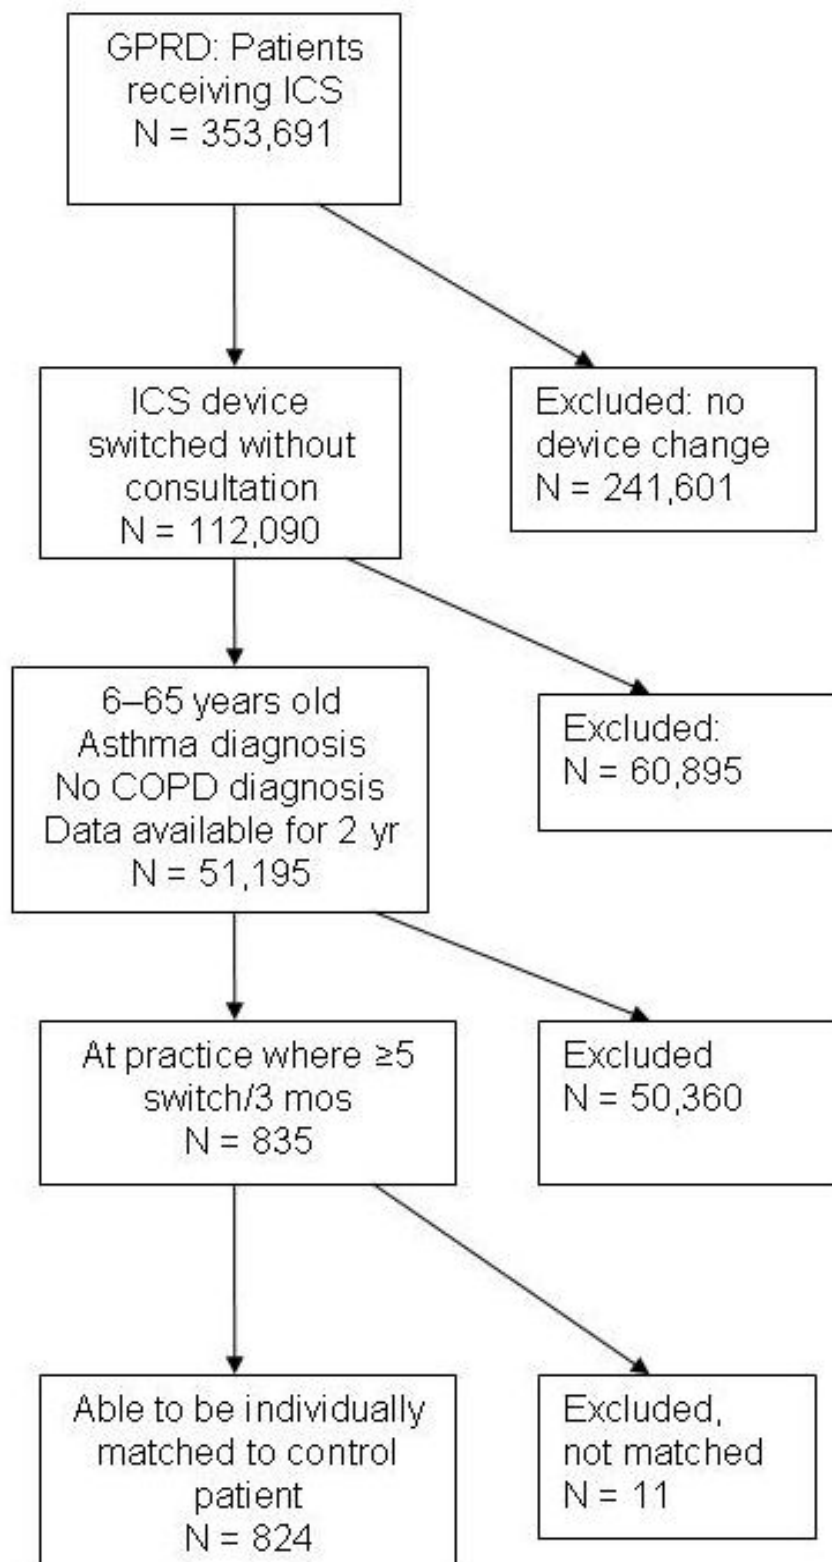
GPRD: Patients receiving ICS
N = 353,691

ICS device switched without consultation
N = 112,090

Excluded: no device change
N = 241,601

6–65 years old
Asthma diagnosis
No COPD diagnosis
Data available for 2 yr
N = 51,195

Excluded:
N = 60,895

At practice where ≥5 switch/3 mos
N = 835

Excluded
N = 50,360

Able to be individually matched to control patient
N = 824

Excluded, not matched
N = 11